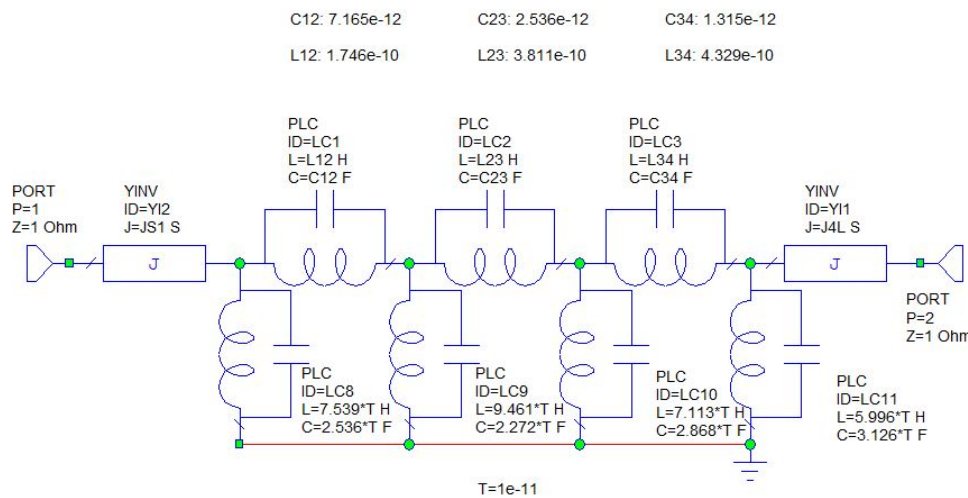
C12: 7.165e-12 C23: 2.536e-12 C34: 1.315e-12

L12: 1.746e-10 L23: 3.811e-10 L34: 4.329e-10

PLC
ID=LC1
L=L12 H
C=C12 F

PLC
ID=LC2
L=L23 H
C=C23 F

PLC
ID=LC3
L=L34 H
C=C34 F

PORT
P=1
Z=1 Ohm

YINV
ID=YI2
J=JS1 S

J

YINV
ID=YI1
J=J4L S

J

PORT
P=2
Z=1 Ohm

PLC
ID=LC8
L=7.539*T H
C=2.536*T F

PLC
ID=LC9
L=9.461*T H
C=2.272*T F

PLC
ID=LC10
L=7.113*T H
C=2.868*T F

PLC
ID=LC11
L=5.996*T H
C=3.126*T F

T=1e-11